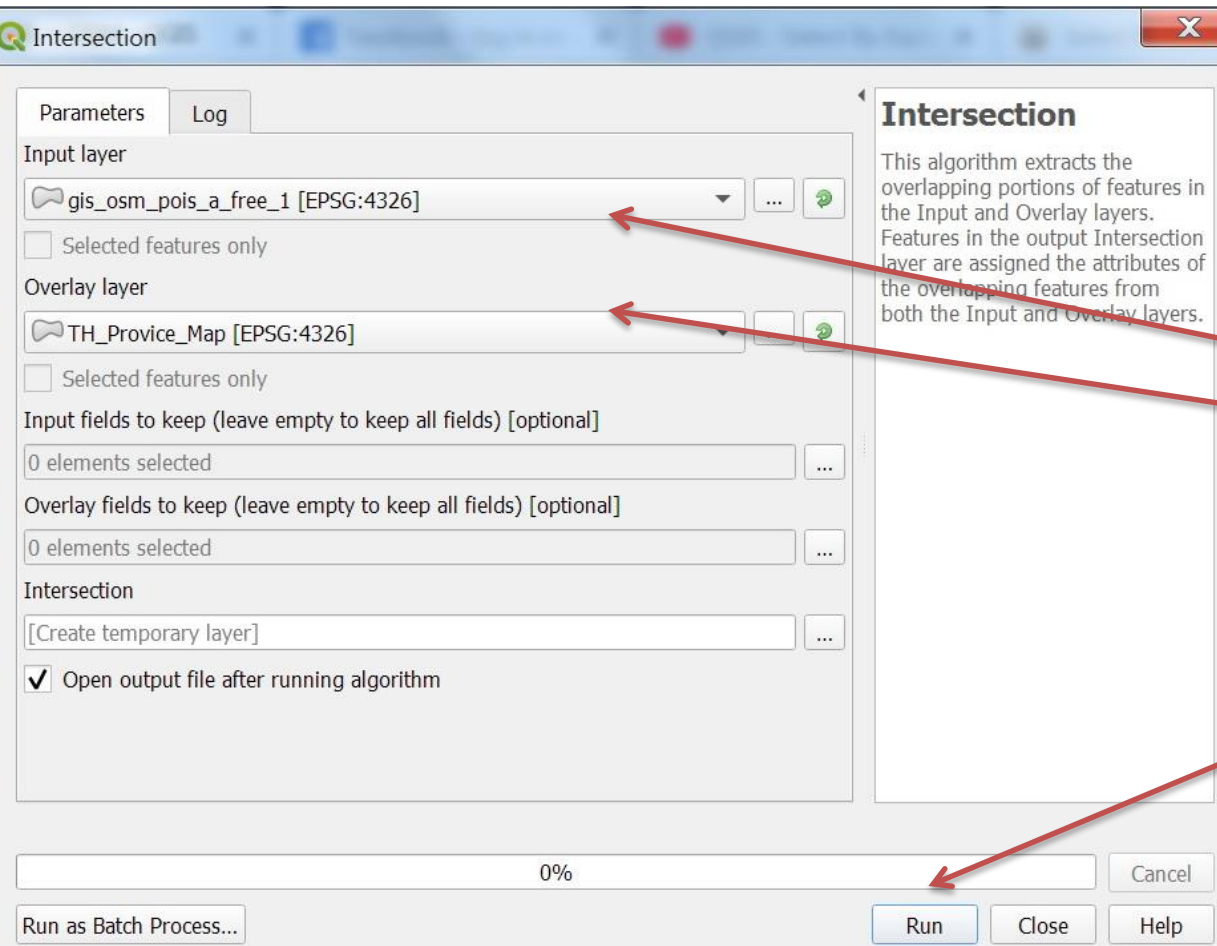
Intersection

Parameters | Log

Input layer
gis_osm_pois_a_free_1 [EPSG:4326]
...
Selected features only

Overlay layer
TH_Provice_Map [EPSG:4326]
...
Selected features only

Input fields to keep (leave empty to keep all fields) [optional]
0 elements selected
...

Overlay fields to keep (leave empty to keep all fields) [optional]
0 elements selected
...

Intersection
[Create temporary layer]
...

✓ Open output file after running algorithm

Intersection

This algorithm extracts the overlapping portions of features in the Input and Overlay layers. Features in the output Intersection layer are assigned the attributes of the overlapping features from both the Input and Overlay layers.

0%

Cancel

Run as Batch Process...

Run | Close | Help